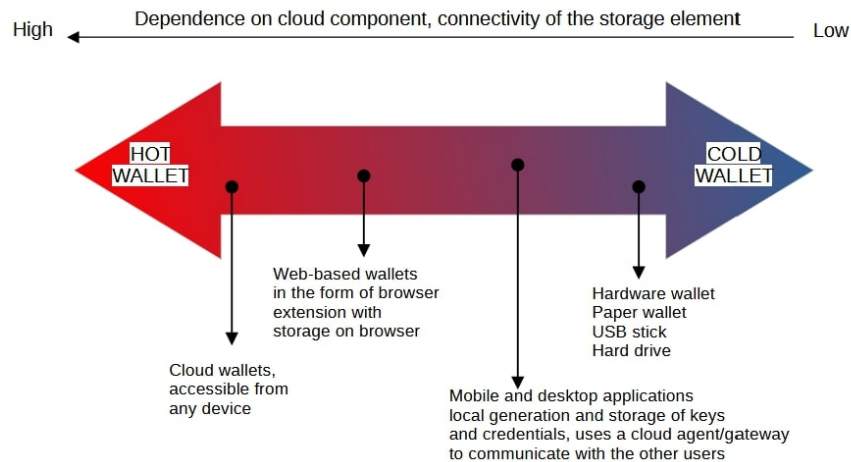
High — Dependence on cloud component, connectivity of the storage element — Low

HOT WALLET

COLD WALLET

Web-based wallets in the form of browser extension with storage on browser

Hardware wallet
Paper wallet
USB stick
Hard drive

Cloud wallets, accessible from any device

Mobile and desktop applications local generation and storage of keys and credentials, uses a cloud agent/gateway to communicate with the other users